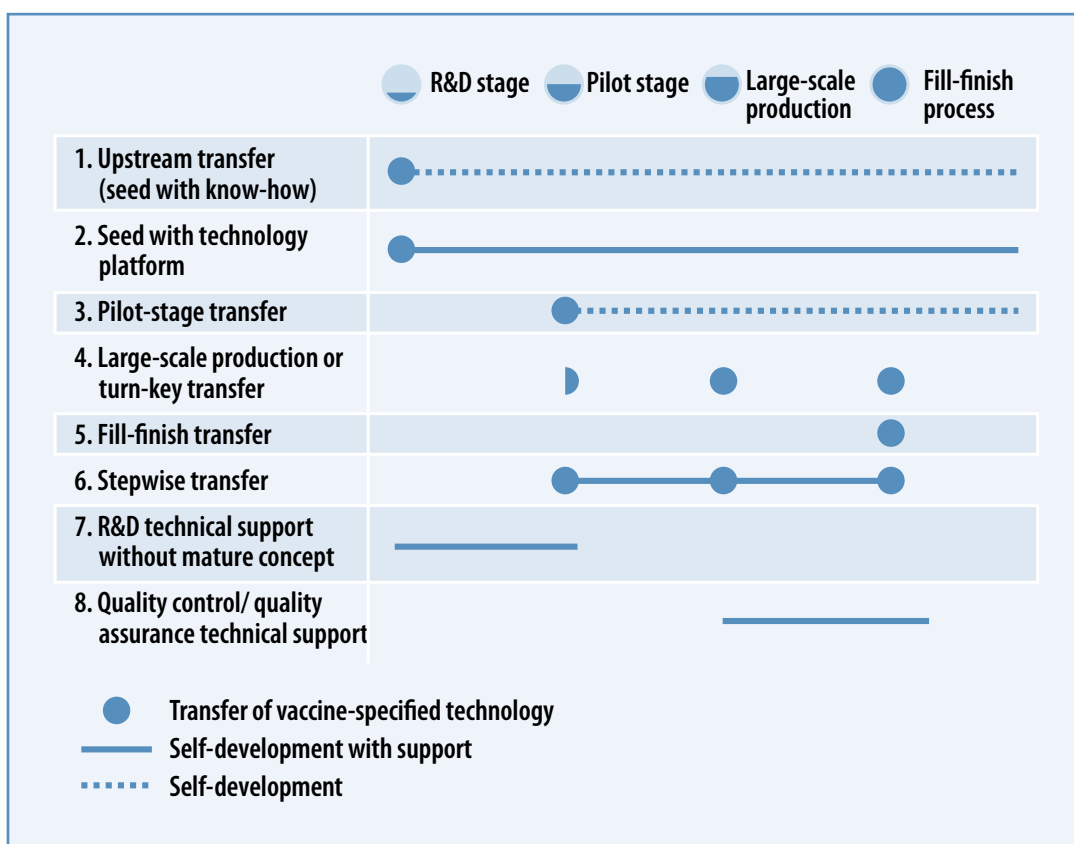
R&D stage | Pilot stage | Large-scale production | Fill-finish process

1. Upstream transfer (seed with know-how)
2. Seed with technology platform
3. Pilot-stage transfer
4. Large-scale production or turn-key transfer
5. Fill-finish transfer
6. Stepwise transfer
7. R&D technical support without mature concept
8. Quality control/ quality assurance technical support

Transfer of vaccine-specified technology
Self-development with support
Self-development